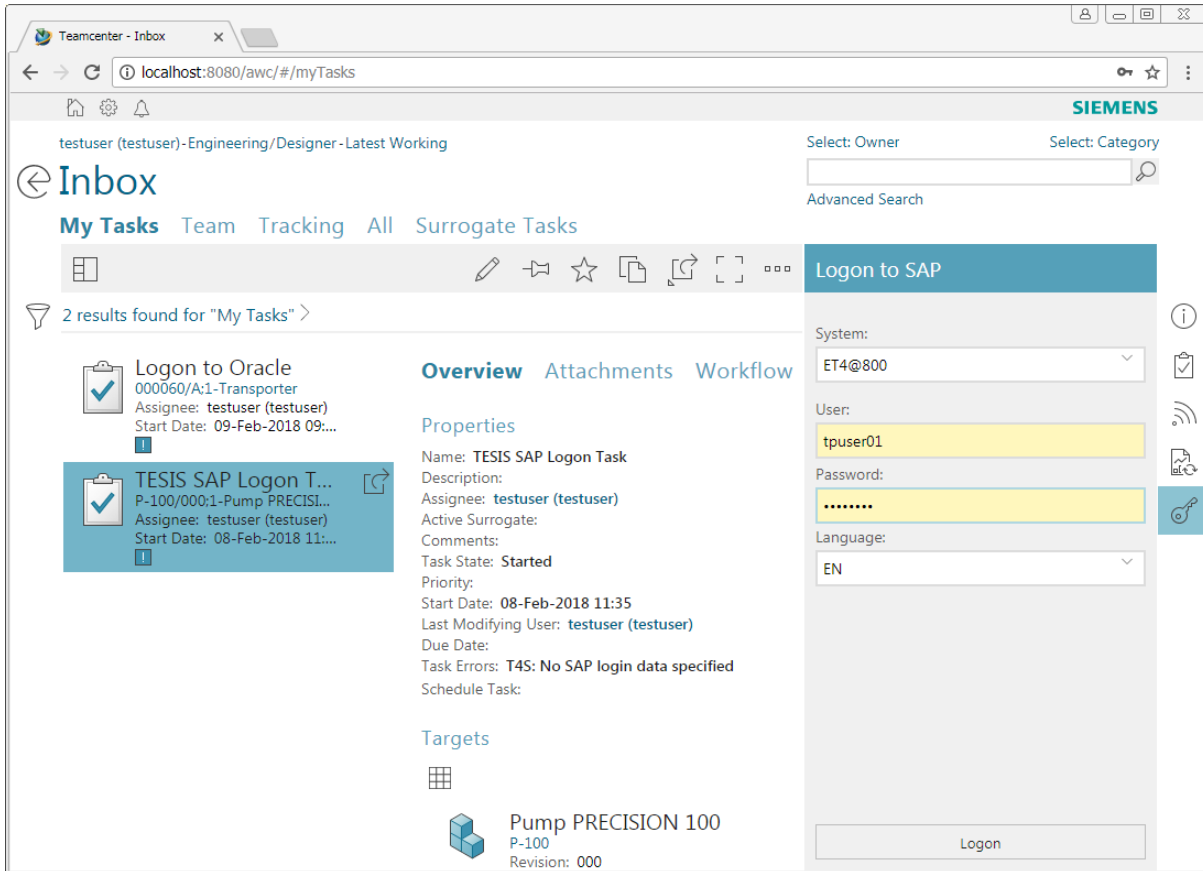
Teamcenter - Inbox

localhost:8080/awc/#/myTasks

SIEMENS

testuser (testuser)-Engineering/Designer-Latest Working

Inbox

My Tasks Team Tracking All Surrogate Tasks

Select: Owner Select: Category

Advanced Search

Logon to SAP

2 results found for "My Tasks"

Logon to Oracle
000060/A;1-Transporter
Assignee: testuser (testuser)
Start Date: 09-Feb-2018 09:...

TESIS SAP Logon T...
P-100/000;1-Pump PRECISI...
Assignee: testuser (testuser)
Start Date: 08-Feb-2018 11:...

Overview Attachments Workflow

Properties

Name: TESIS SAP Logon Task
Description:
Assignee: testuser (testuser)
Active Surrogate:
Comments:
Task State: Started
Priority:
Start Date: 08-Feb-2018 11:35
Last Modifying User: testuser (testuser)
Due Date:
Task Errors: T4S: No SAP login data specified
Schedule Task:

Targets

Pump PRECISION 100
P-100
Revision: 000

System:
ET4@800
User:
tpuser01
Password:
••••••••
Language:
EN

Logon